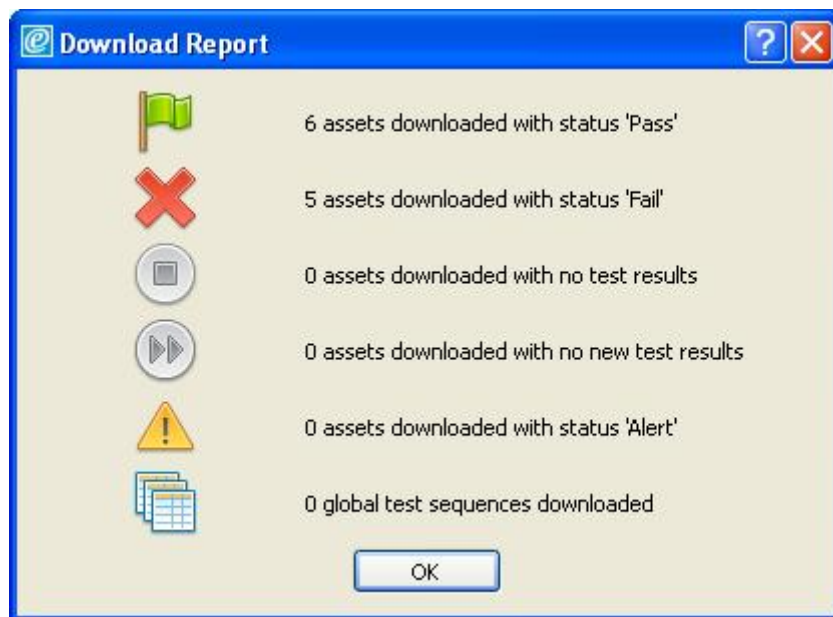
Download Report

6 assets downloaded with status 'Pass'

5 assets downloaded with status 'Fail'

0 assets downloaded with no test results

0 assets downloaded with no new test results

0 assets downloaded with status 'Alert'

0 global test sequences downloaded

OK